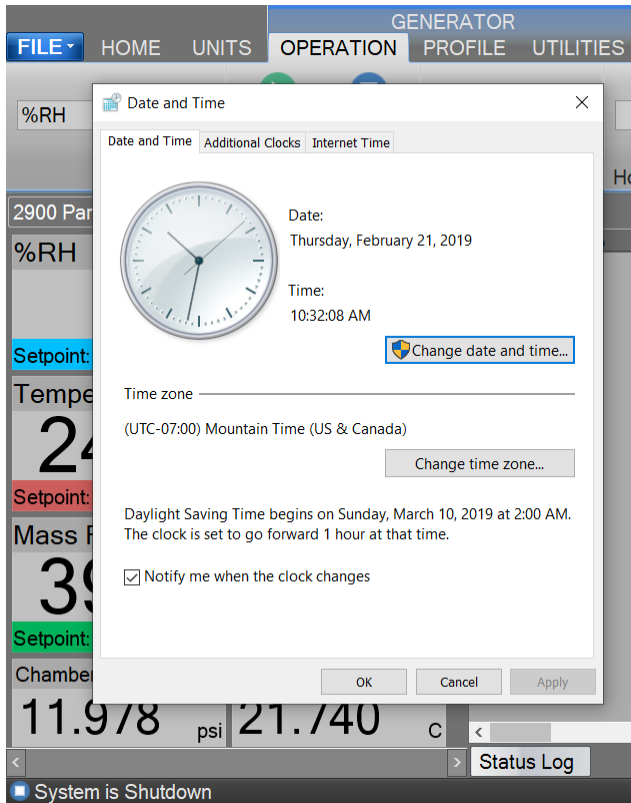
GENERATOR
FILE HOME UNITS OPERATION PROFILE UTILITIES

%RH
Ho
2900 Par
%RH
Setpoint:
Tempe
24
Setpoint:
Mass F
39
Setpoint:
Chamber
11.978 psi 21.740 C

Date and Time
Date and Time | Additional Clocks | Internet Time

Date:
Thursday, February 21, 2019

Time:
10:32:08 AM

Change date and time...

Time zone

(UTC-07:00) Mountain Time (US & Canada)

Change time zone...

Daylight Saving Time begins on Sunday, March 10, 2019 at 2:00 AM. The clock is set to go forward 1 hour at that time.

Notify me when the clock changes

OK Cancel Apply

Status Log
System is Shutdown